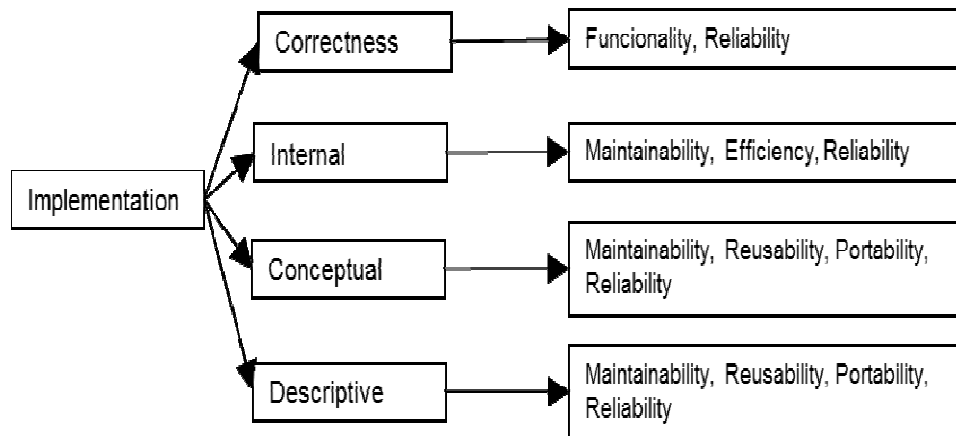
Implementation

Correctness

Funcionality, Reliability

Internal

Maintainability, Efficiency, Reliability

Conceptual

Maintainability, Reusability, Portability, Reliability

Descriptive

Maintainability, Reusability, Portability, Reliability